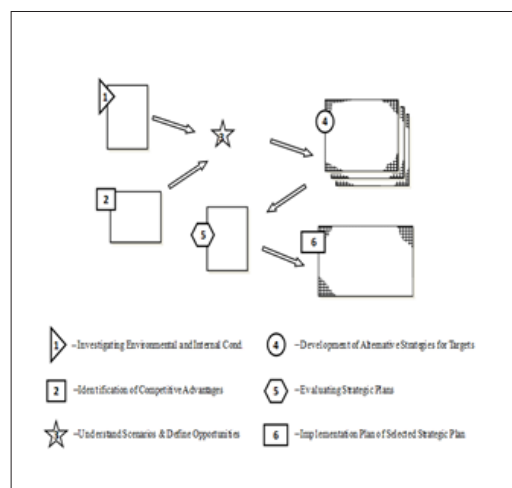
1

3

4

2

5

6

1 –Investigating Environmental and Internal Cond.

4 –Development of Alternative Strategies for Targets

2 –Identification of Competitive Advantages

5 –Evaluating Strategic Plans

3 –Understand Scenarios & Define Opportunities

6 –Implementation Plan of Selected Strategic Plan